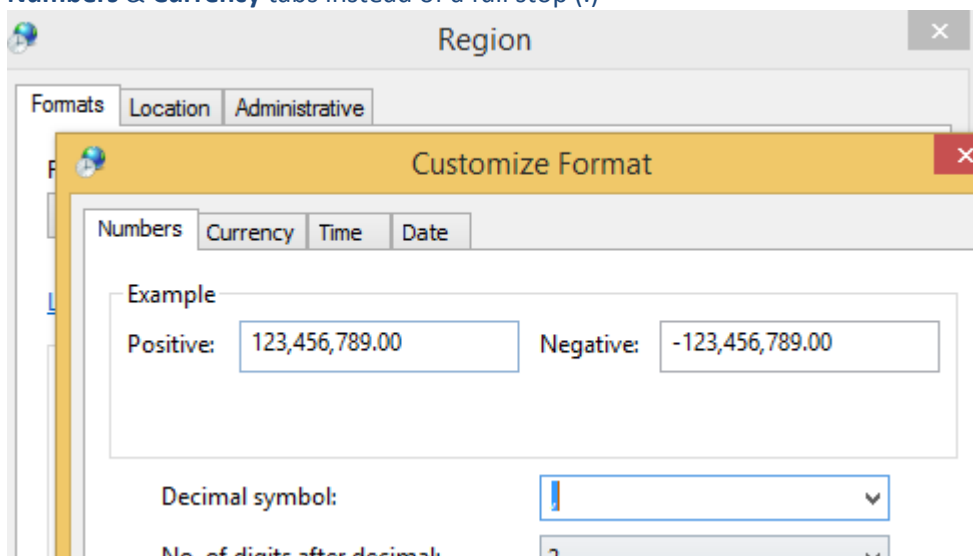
Numbers & Currency tabs instead of a full stop (.)

Region

Formats | Location | Administrative

Customize Format

Numbers | Currency | Time | Date

Example

Positive: 123,456,789.00

Negative: -123,456,789.00

Decimal symbol:

No. of digits after decimal: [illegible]